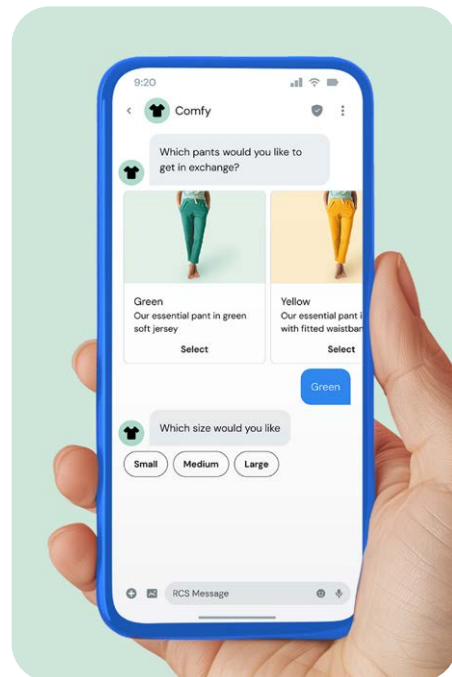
9:20

Comfy

Which pants would you like to get in exchange?

Green
Our essential pant in green soft jersey
Select

Yellow
Our essential pant i with fitted waistba
Select

Green

Which size would you like

Small
Medium
Large

RCS Message